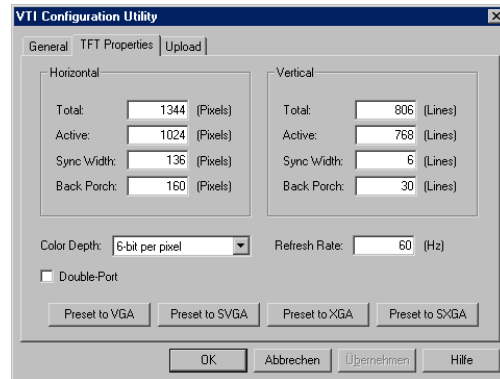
VTI Configuration Utility

General | TFT Properties | Upload

Horizontal

Total: 1344 (Pixels)
Active: 1024 (Pixels)
Sync Width: 136 (Pixels)
Back Porch: 160 (Pixels)

Vertical

Total: 806 (Lines)
Active: 768 (Lines)
Sync Width: 6 (Lines)
Back Porch: 30 (Lines)

Color Depth: 6-bit per pixel

Refresh Rate: 60 (Hz)

Double-Port

Preset to VGA | Preset to SVGA | Preset to XGA | Preset to SXGA

OK | Abbrechen | Übernehmen | Hilfe